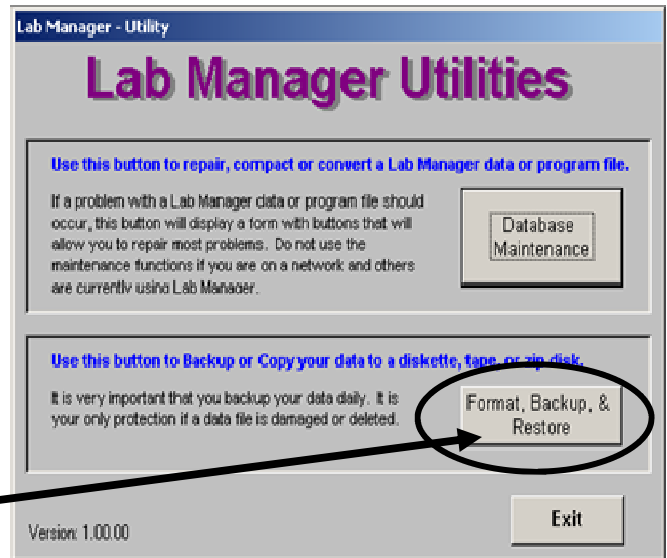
Lab Manager - Utility

Lab Manager Utilities

Use this button to repair, compact or convert a Lab Manager data or program file.

If a problem with a Lab Manager data or program file should occur, this button will display a form with buttons that will allow you to repair most problems. Do not use the maintenance functions if you are on a network and others are currently using Lab Manager.

Database Maintenance

Use this button to Backup or Copy your data to a diskette, tape, or zip disk.

It is very important that you backup your data daily. It is your only protection if a data file is damaged or deleted.

Format, Backup, & Restore

Version: 1.00.00

Exit